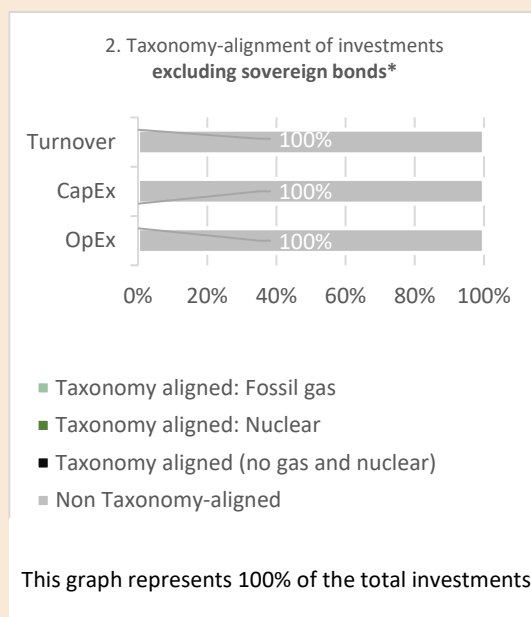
2. Taxonomy-alignment of investments
**excluding sovereign bonds***

Turnover
CapEx
OpEx

100%
100%
100%

0% 20% 40% 60% 80% 100%

Taxonomy aligned: Fossil gas
Taxonomy aligned: Nuclear
Taxonomy aligned (no gas and nuclear)
Non Taxonomy-aligned

This graph represents 100% of the total investments